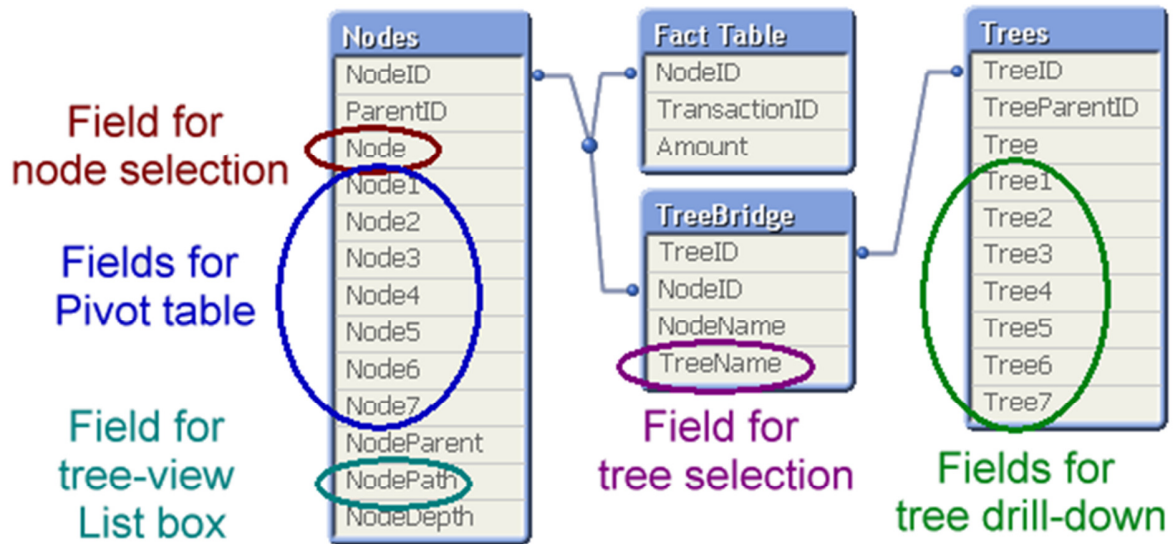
Nodes
NodeID
ParentID
Node
Node1
Node2
Node3
Node4
Node5
Node6
Node7
NodeParent
NodePath
NodeDepth

Field for node selection

Fields for Pivot table

Field for tree-view List box

Fact Table
NodeID
TransactionID
Amount

TreeBridge
TreeID
NodeID
NodeName
TreeName

Field for tree selection

Trees
TreeID
TreeParentID
Tree
Tree1
Tree2
Tree3
Tree4
Tree5
Tree6
Tree7

Fields for tree drill-down